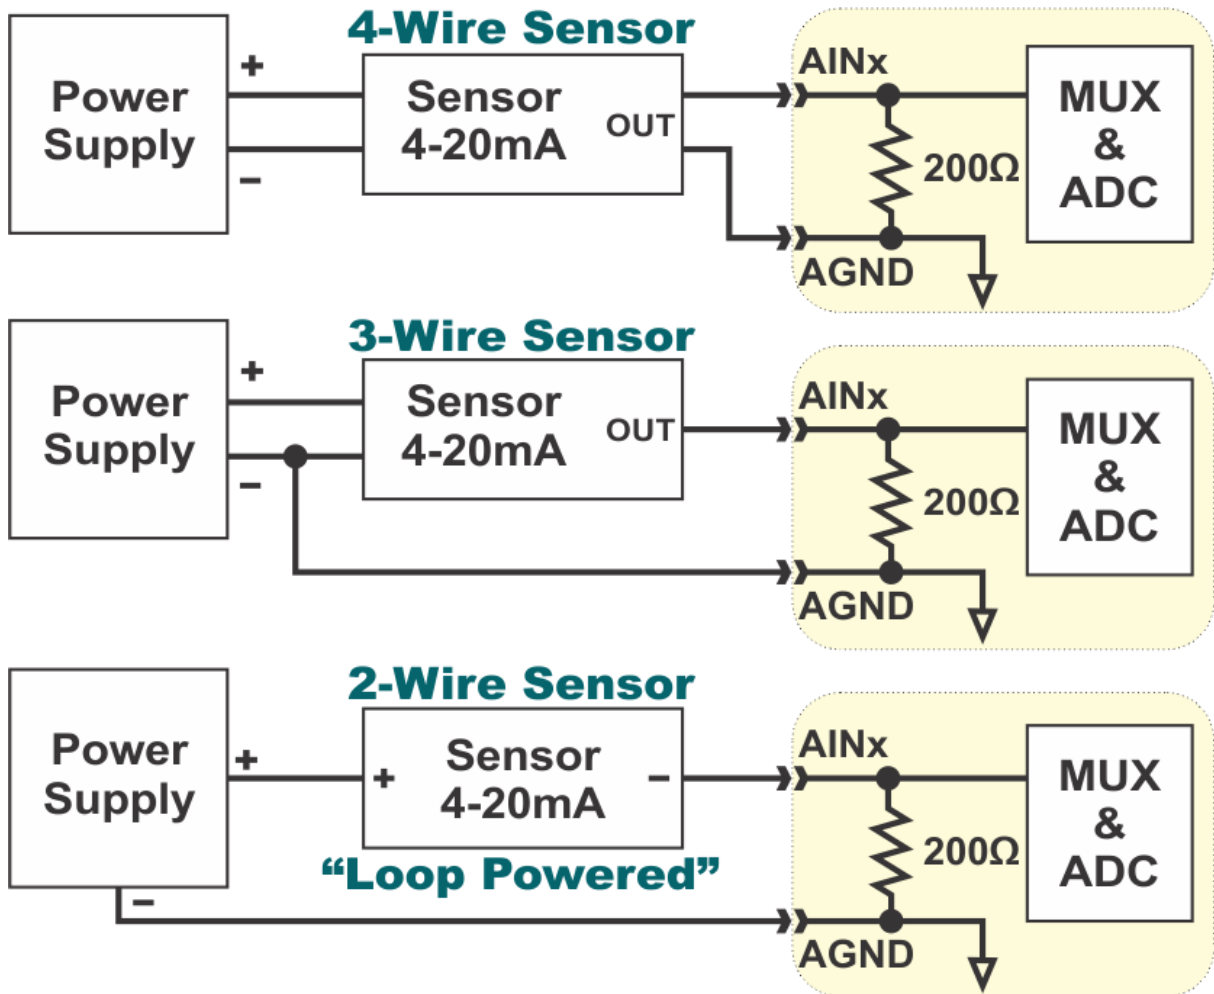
4-Wire Sensor

Power Supply

+

−

Sensor 4-20mA

OUT

AINx

200Ω

MUX & ADC

AGND

3-Wire Sensor

Power Supply

+

−

Sensor 4-20mA

OUT

AINx

200Ω

MUX & ADC

AGND

2-Wire Sensor

Power Supply

+

−

+

Sensor 4-20mA

−

"Loop Powered"

AINx

200Ω

MUX & ADC

AGND